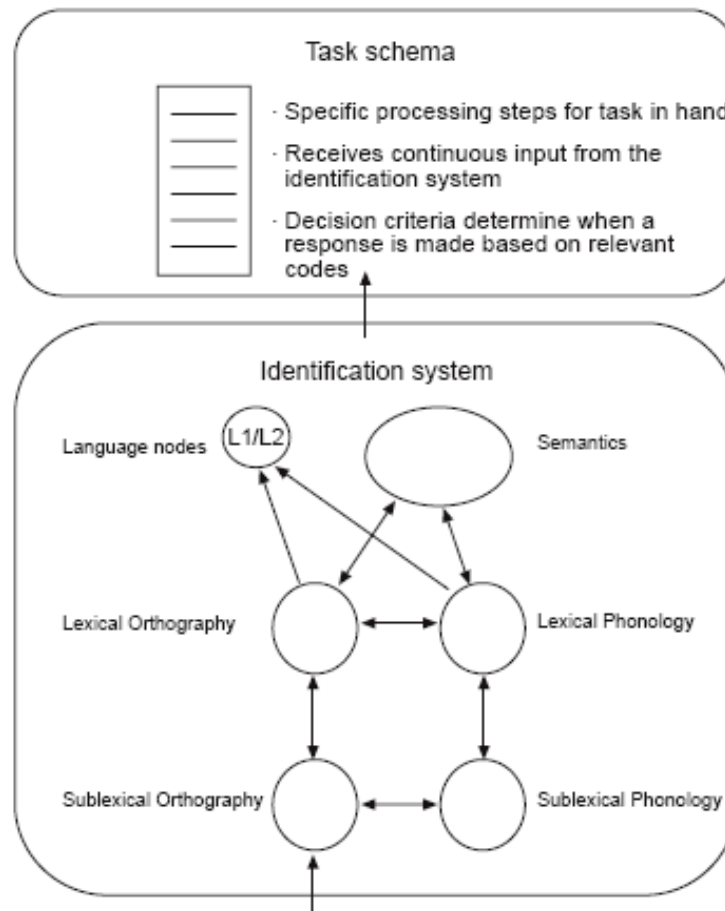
Task schema

· Specific processing steps for task in hand

· Receives continuous input from the identification system

· Decision criteria determine when a response is made based on relevant codes

Identification system

Language nodes

L1/L2

Semantics

Lexical Orthography

Lexical Phonology

Sublexical Orthography

Sublexical Phonology